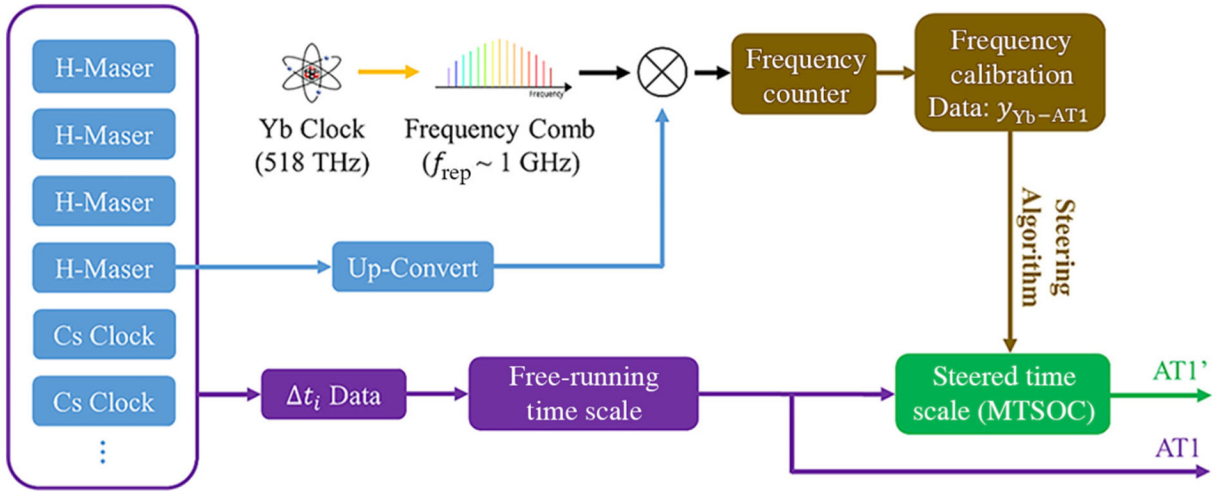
H-Maser
H-Maser
H-Maser
H-Maser
Cs Clock
Cs Clock
⋮

Yb Clock (518 THz)

Frequency

Frequency Comb ($f_{\text{rep}} \sim 1$ GHz)

Frequency counter

Frequency calibration Data: $y_{\text{Yb-AT1}}$

Steering Algorithm

Up-Convert

$\Delta t_i$ Data

Free-running time scale

Steered time scale (MTSOC)

AT1'

AT1